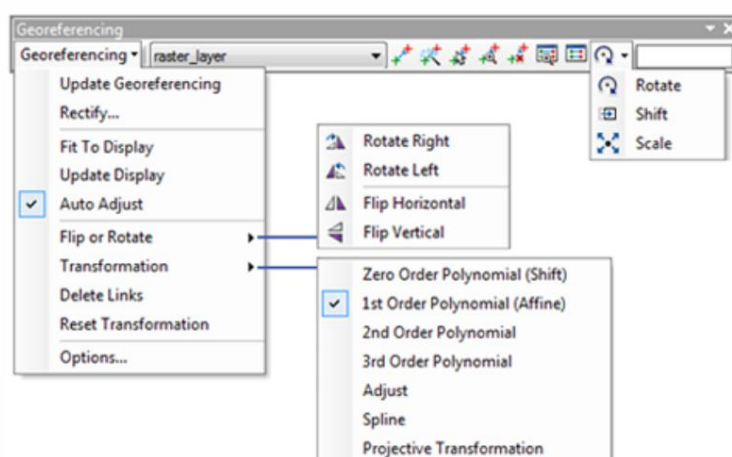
Georeferencing

Georeferencing ▾ raster_layer

Update Georeferencing
Rectify...
Fit To Display
Update Display
Auto Adjust
Flip or Rotate
Transformation
Delete Links
Reset Transformation
Options...

Rotate Right
Rotate Left
Flip Horizontal
Flip Vertical

Zero Order Polynomial (Shift)
1st Order Polynomial (Affine)
2nd Order Polynomial
3rd Order Polynomial
Adjust
Spline
Projective Transformation

Rotate
Shift
Scale